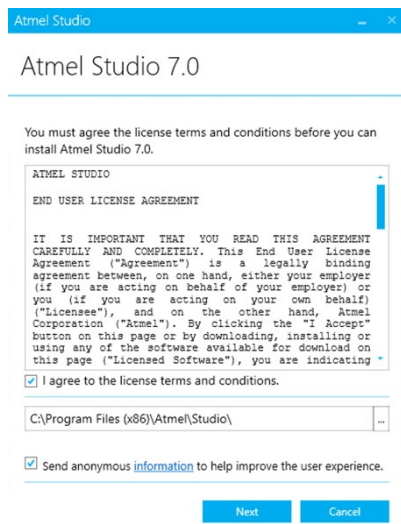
Atmel Studio

Atmel Studio 7.0

You must agree the license terms and conditions before you can install Atmel Studio 7.0.

ATMEL STUDIO

END USER LICENSE AGREEMENT

IT IS IMPORTANT THAT YOU READ THIS AGREEMENT CAREFULLY AND COMPLETELY. This End User License Agreement ("Agreement") is a legally binding agreement between, on one hand, either your employer (if you are acting on behalf of your employer) or you (if you are acting on your own behalf) ("Licensee"), and on the other hand, Atmel Corporation ("Atmel"). By clicking the "I Accept" button on this page or by downloading, installing or using any of the software available for download on this page ("Licensed Software"), you are indicating

I agree to the license terms and conditions.

C:\Program Files (x86)\Atmel\Studio\

...

Send anonymous information to help improve the user experience.

Next

Cancel